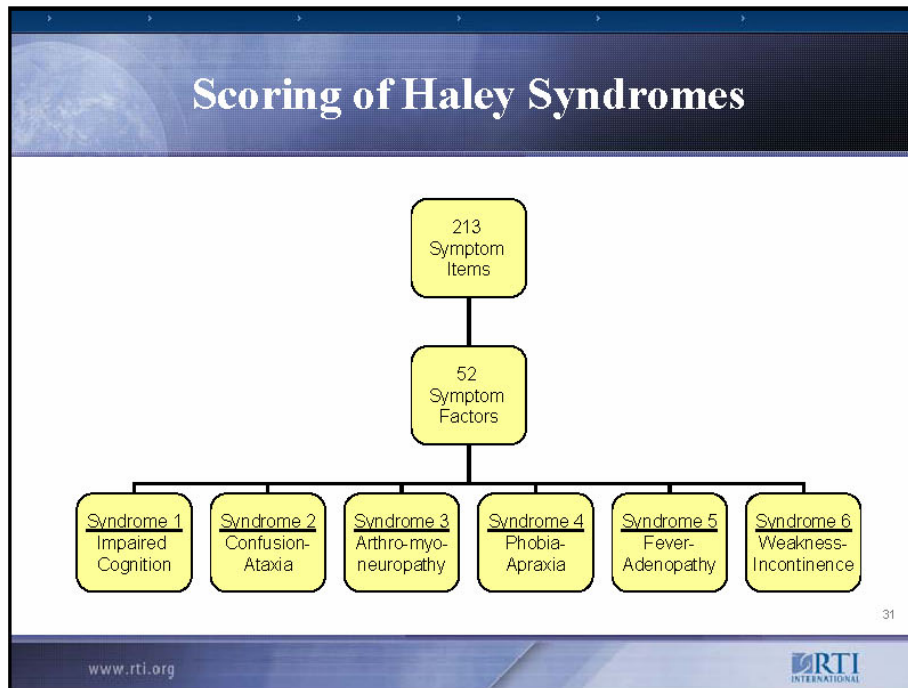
Scoring of Haley Syndromes

213 Symptom Items

52 Symptom Factors

Syndrome 1 Impaired Cognition

Syndrome 2 Confusion-Ataxia

Syndrome 3 Arthro-myo-neuropathy

Syndrome 4 Phobia-Apraxia

Syndrome 5 Fever-Adenopathy

Syndrome 6 Weakness-Incontinence

31

www.rti.org

RTI INTERNATIONAL